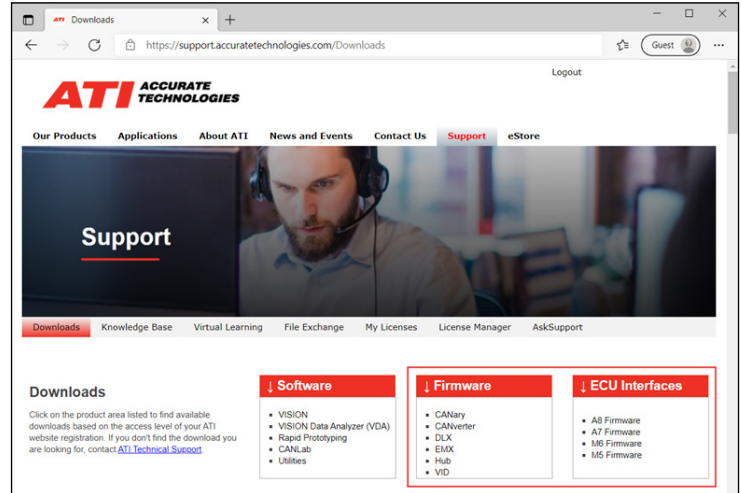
ATI Downloads

https://support.accuratetechnologies.com/Downloads

Guest

Logout

ATI ACCURATE TECHNOLOGIES

Our Products Applications About ATI News and Events Contact Us Support eStore

Support

Downloads Knowledge Base Virtual Learning File Exchange My Licenses License Manager AskSupport

Downloads

Click on the product area listed to find available downloads based on the access level of your ATI website registration. If you don't find the download you are looking for, contact ATI Technical Support.

↓ Software

- VISION
- VISION Data Analyzer (VDA)
- Rapid Prototyping
- CANLab
- Utilities

↓ Firmware

- CANary
- CANverter
- DLX
- EMX
- Hub
- VID

↓ ECU Interfaces

- A8 Firmware
- A7 Firmware
- M6 Firmware
- M5 Firmware